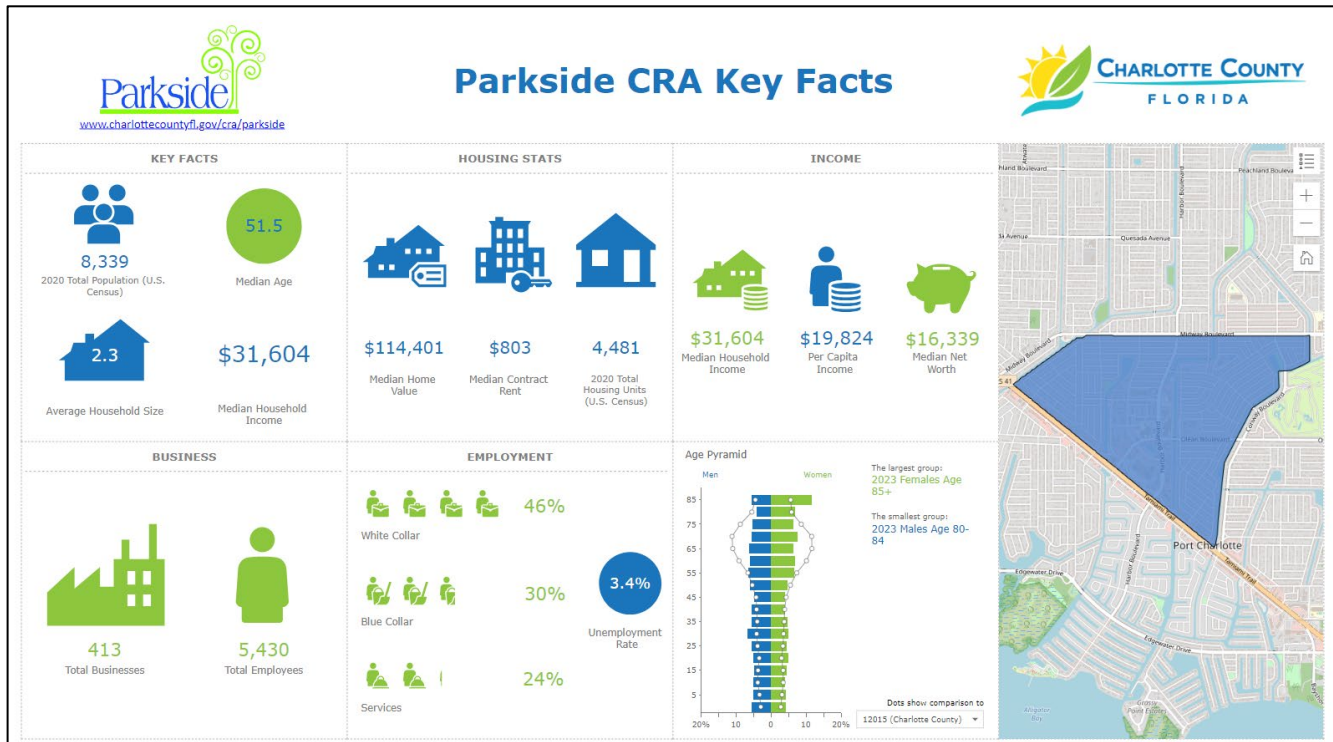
Parkside
www.charlottecountyfl.gov/cra/parkside

Parkside CRA Key Facts

CHARLOTTE COUNTY
FLORIDA

KEY FACTS

8,339
2020 Total Population (U.S. Census)

51.5
Median Age

2.3
Average Household Size

$31,604
Median Household Income

HOUSING STATS

$114,401
Median Home Value

$803
Median Contract Rent

4,481
2020 Total Housing Units (U.S. Census)

INCOME

$31,604
Median Household Income

$19,824
Per Capita Income

$16,339
Median Net Worth

BUSINESS

413
Total Businesses

5,430
Total Employees

EMPLOYMENT

46%
White Collar

30%
Blue Collar

24%
Services

3.4%
Unemployment Rate

Age Pyramid
Men
Women
85
75
65
55
45
35
25
15
5
20%
10
0
10
20%

The largest group:
2023 Females Age 85+

The smallest group:
2023 Males Age 80-84

Dots show comparison to
12015 (Charlotte County)

Peachland Boulevard
Quesada Avenue
Harbor Boulevard
Midway Boulevard
Olean Boulevard
Conway Boulevard
Tamiami Trail
Port Charlotte
Edgewater Drive